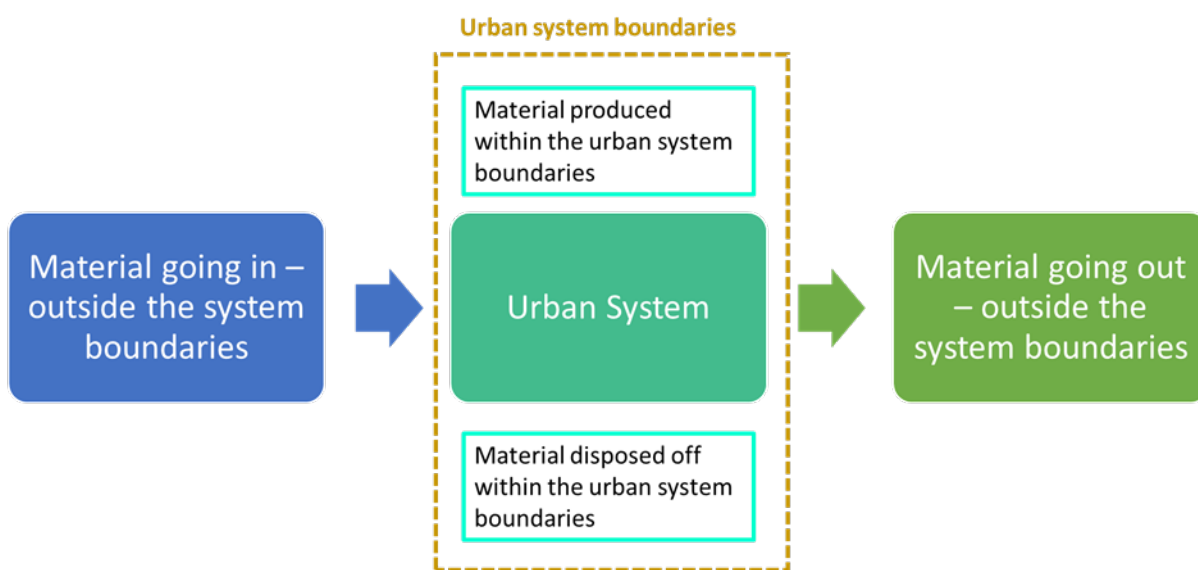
Urban system boundaries

Material produced within the urban system boundaries

Material going in – outside the system boundaries

Urban System

Material going out – outside the system boundaries

Material disposed off within the urban system boundaries